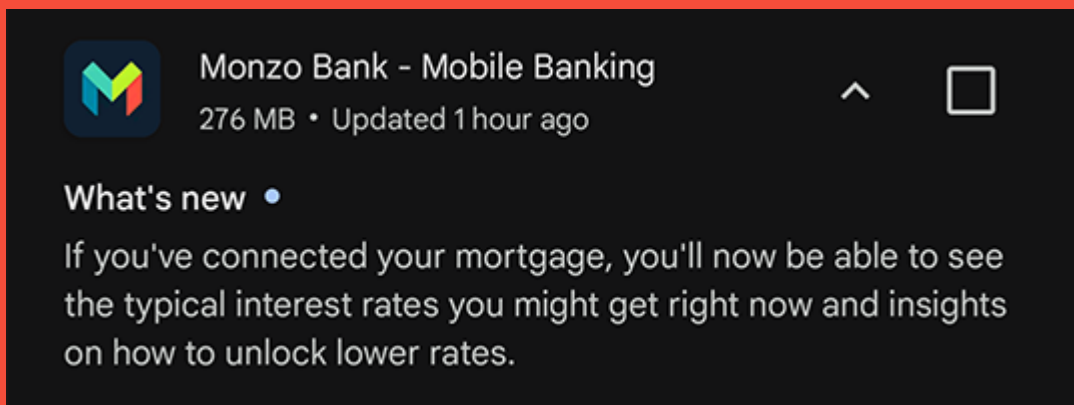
Monzo Bank - Mobile Banking
276 MB • Updated 1 hour ago

What's new •

If you've connected your mortgage, you'll now be able to see the typical interest rates you might get right now and insights on how to unlock lower rates.